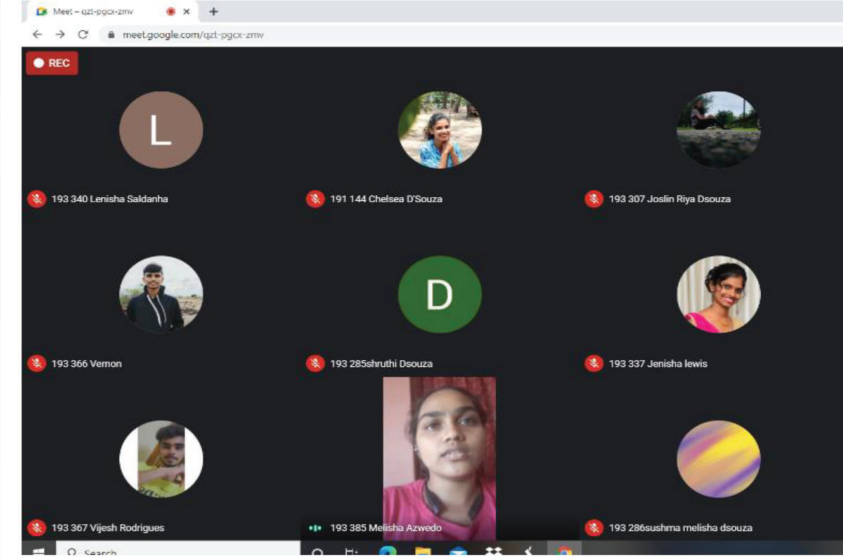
Meet – qzt-pgcx-zmv

meet.google.com/qzt-pgcx-zmv

REC

L

193 340 Lenisha Saldanha

191 144 Chelsea D'Souza

193 307 Joslin Riya Dsouza

193 366 Vernon

D

193 285shruthi Dsouza

193 337 Jenisha lewis

193 367 Vijesh Rodrigues

193 385 Melisha Azwedo

193 286sushma melisha dsouza

Search